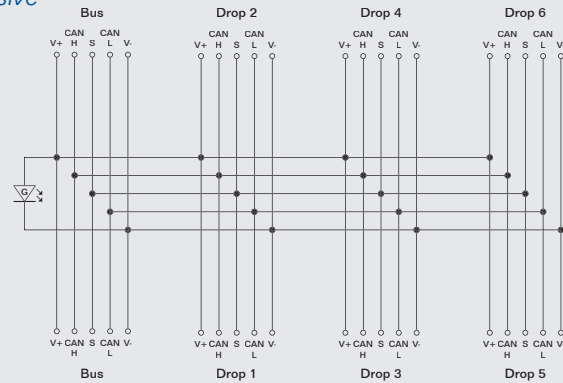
sive

Bus

CAN CAN
V+ H S L V-

Drop 2

CAN CAN
V+ H S L V-

Drop 4

CAN CAN
V+ H S L V-

Drop 6

CAN CAN
V+ H S L V-

G

V+ CAN S CAN V-
H L

Bus

V+ CAN S CAN V-
H L

Drop 1

V+ CAN S CAN V-
H L

Drop 3

V+ CAN S CAN V-
H L

Drop 5